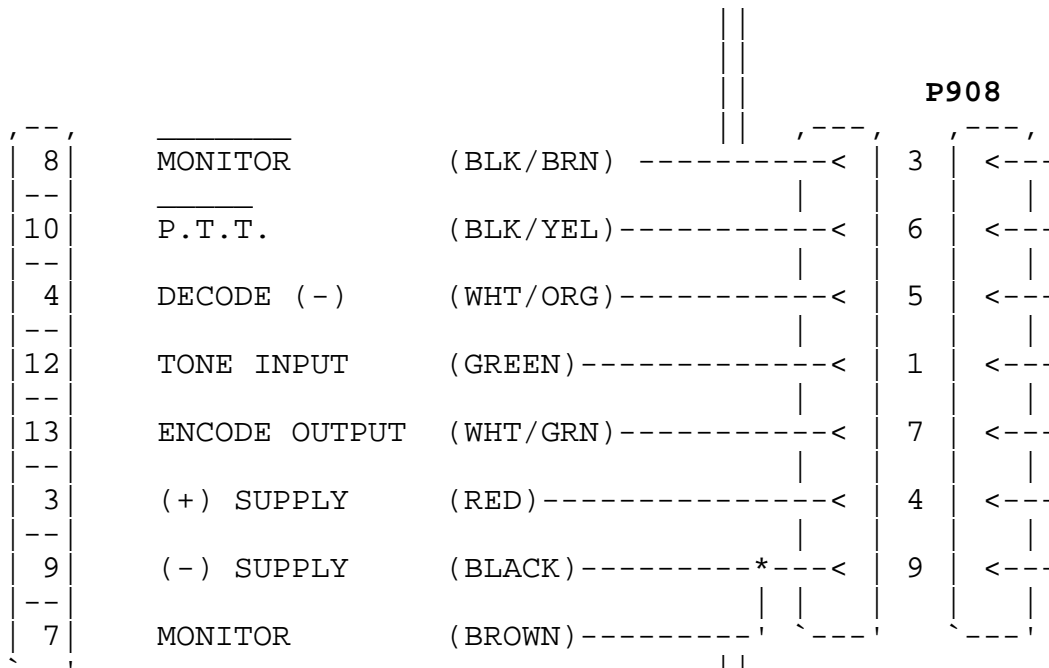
P908

| Pin | Signal | Wire | P908 |
|---|---|---|---|
| 8 | $\overline{\text{MONITOR}}$ | (BLK/BRN) | 3 |
| 10 | $\overline{\text{P.T.T.}}$ | (BLK/YEL) | 6 |
| 4 | DECODE (-) | (WHT/ORG) | 5 |
| 12 | TONE INPUT | (GREEN) | 1 |
| 13 | ENCODE OUTPUT | (WHT/GRN) | 7 |
| 3 | (+) SUPPLY | (RED) | 4 |
| 9 | (-) SUPPLY | (BLACK) | 9 |
| 7 | MONITOR | (BROWN) | |